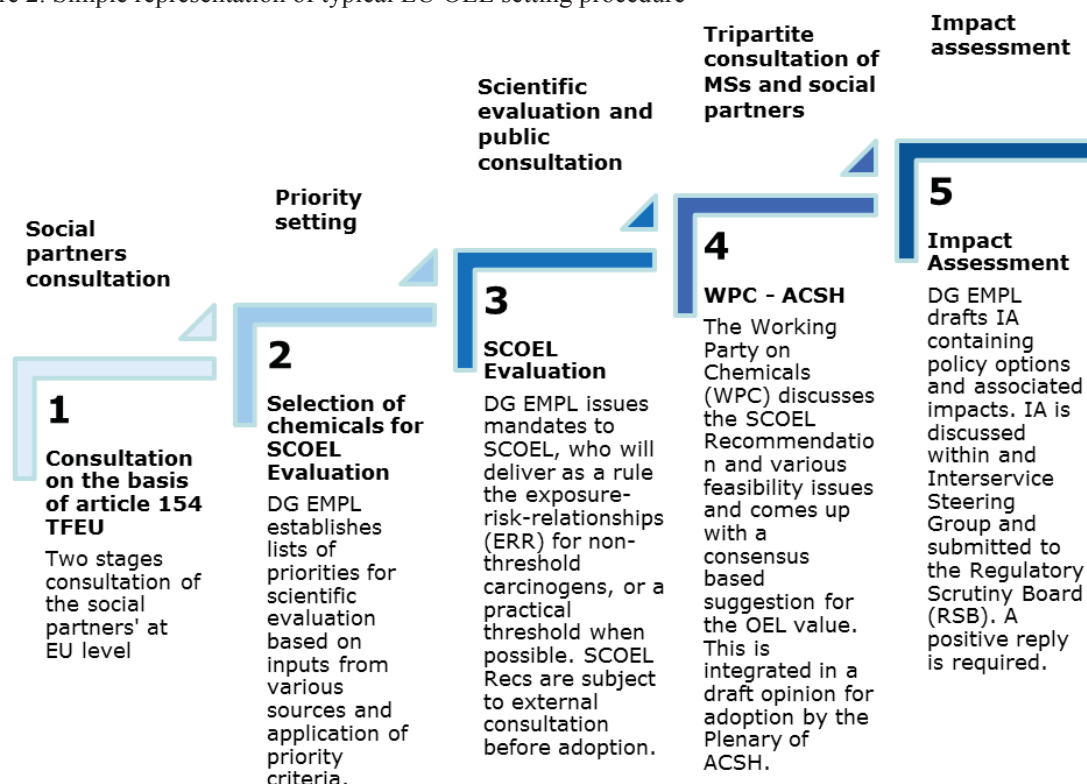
re 2: Simple representation of typical EU OEL setting procedure

Social partners consultation

Priority setting

Scientific evaluation and public consultation

Tripartite consultation of MSs and social partners

Impact assessment

1

Consultation on the basis of article 154 TFEU

Two stages consultation of the social partners' at EU level

2

Selection of chemicals for SCOEL Evaluation

DG EMPL establishes lists of priorities for scientific evaluation based on inputs from various sources and application of priority criteria.

3

SCOEL Evaluation

DG EMPL issues mandates to SCOEL, who will deliver as a rule the exposure-risk-relationships (ERR) for non-threshold carcinogens, or a practical threshold when possible. SCOEL Recs are subject to external consultation before adoption.

4

WPC - ACSH

The Working Party on Chemicals (WPC) discusses the SCOEL Recommendation and various feasibility issues and comes up with a consensus based suggestion for the OEL value. This is integrated in a draft opinion for adoption by the Plenary of ACSH.

5

Impact Assessment

DG EMPL drafts IA containing policy options and associated impacts. IA is discussed within and Interservice Steering Group and submitted to the Regulatory Scrutiny Board (RSB). A positive reply is required.